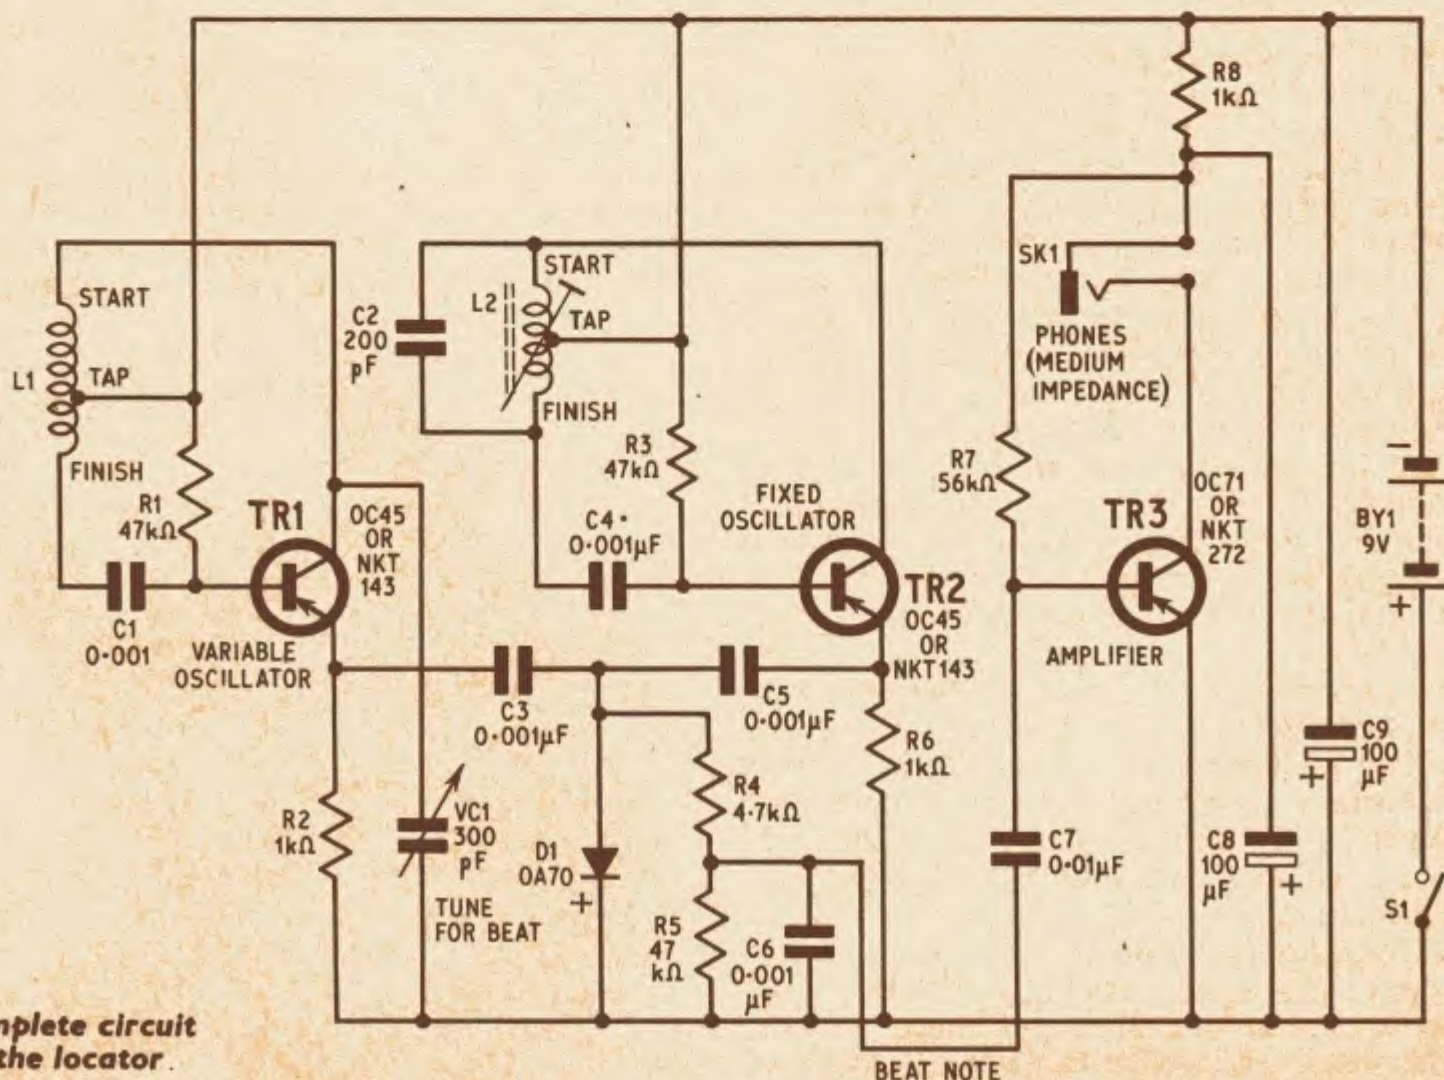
R8
1kΩ

SK1

PHONES
(MEDIUM
IMPEDANCE)

START
L1
TAP
FINISH

C2
200
pF

L2
START
TAP
FINISH

R3
47kΩ

R1
47kΩ

TR1

OC45
OR
NKT
143

C4·
0·001μF

FIXED
OSCILLATOR

R7
56kΩ

TR3

OC71
OR
NKT
272

BY1
9V

C1
0·001

VARIABLE
OSCILLATOR

TR2
OC45
OR
NKT143

AMPLIFIER

C3
0·001μF

C5
0·001μF

R6
1kΩ

C9
100
μF

R2
1kΩ

VC1
300
pF

R4
4·7kΩ

D1
OA70

C7
0·01μF

C8
100
μF

S1

TUNE
FOR BEAT

R5
47
kΩ

C6
0·001
μF

nplete circuit
the locator.

BEAT NOTE